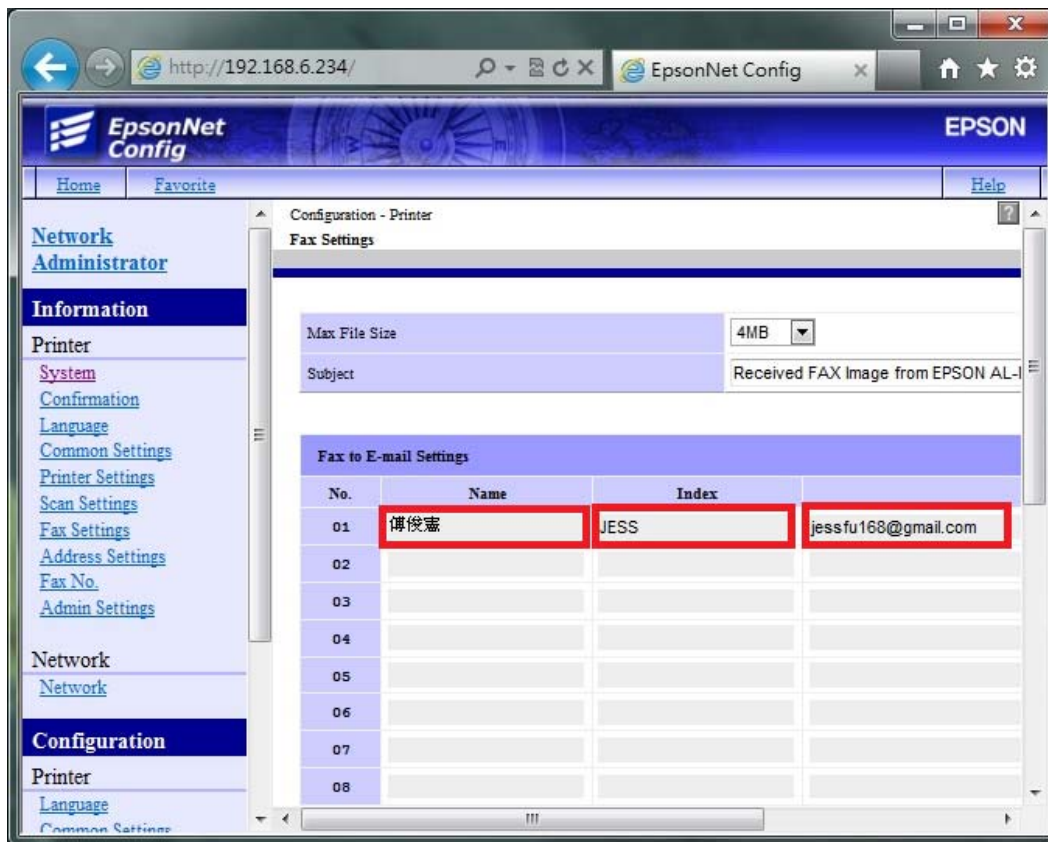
http://192.168.6.234/

EpsonNet Config

EpsonNet Config

EPSON

Home Favorite

Help

Network Administrator

Information

Printer

System
Confirmation
Language
Common Settings
Printer Settings
Scan Settings
Fax Settings
Address Settings
Fax No.
Admin Settings

Network

Network

Configuration

Printer

Language
Common Settings

Configuration - Printer
Fax Settings

| Max File Size | 4MB |
|---|---|
| Subject | Received FAX Image from EPSON AL-I |

Fax to E-mail Settings

| No. | Name | Index | |
|---|---|---|---|
| 01 | 傅俊憲 | JESS | jessfu168@gmail.com |
| 02 | | | |
| 03 | | | |
| 04 | | | |
| 05 | | | |
| 06 | | | |
| 07 | | | |
| 08 | | | |